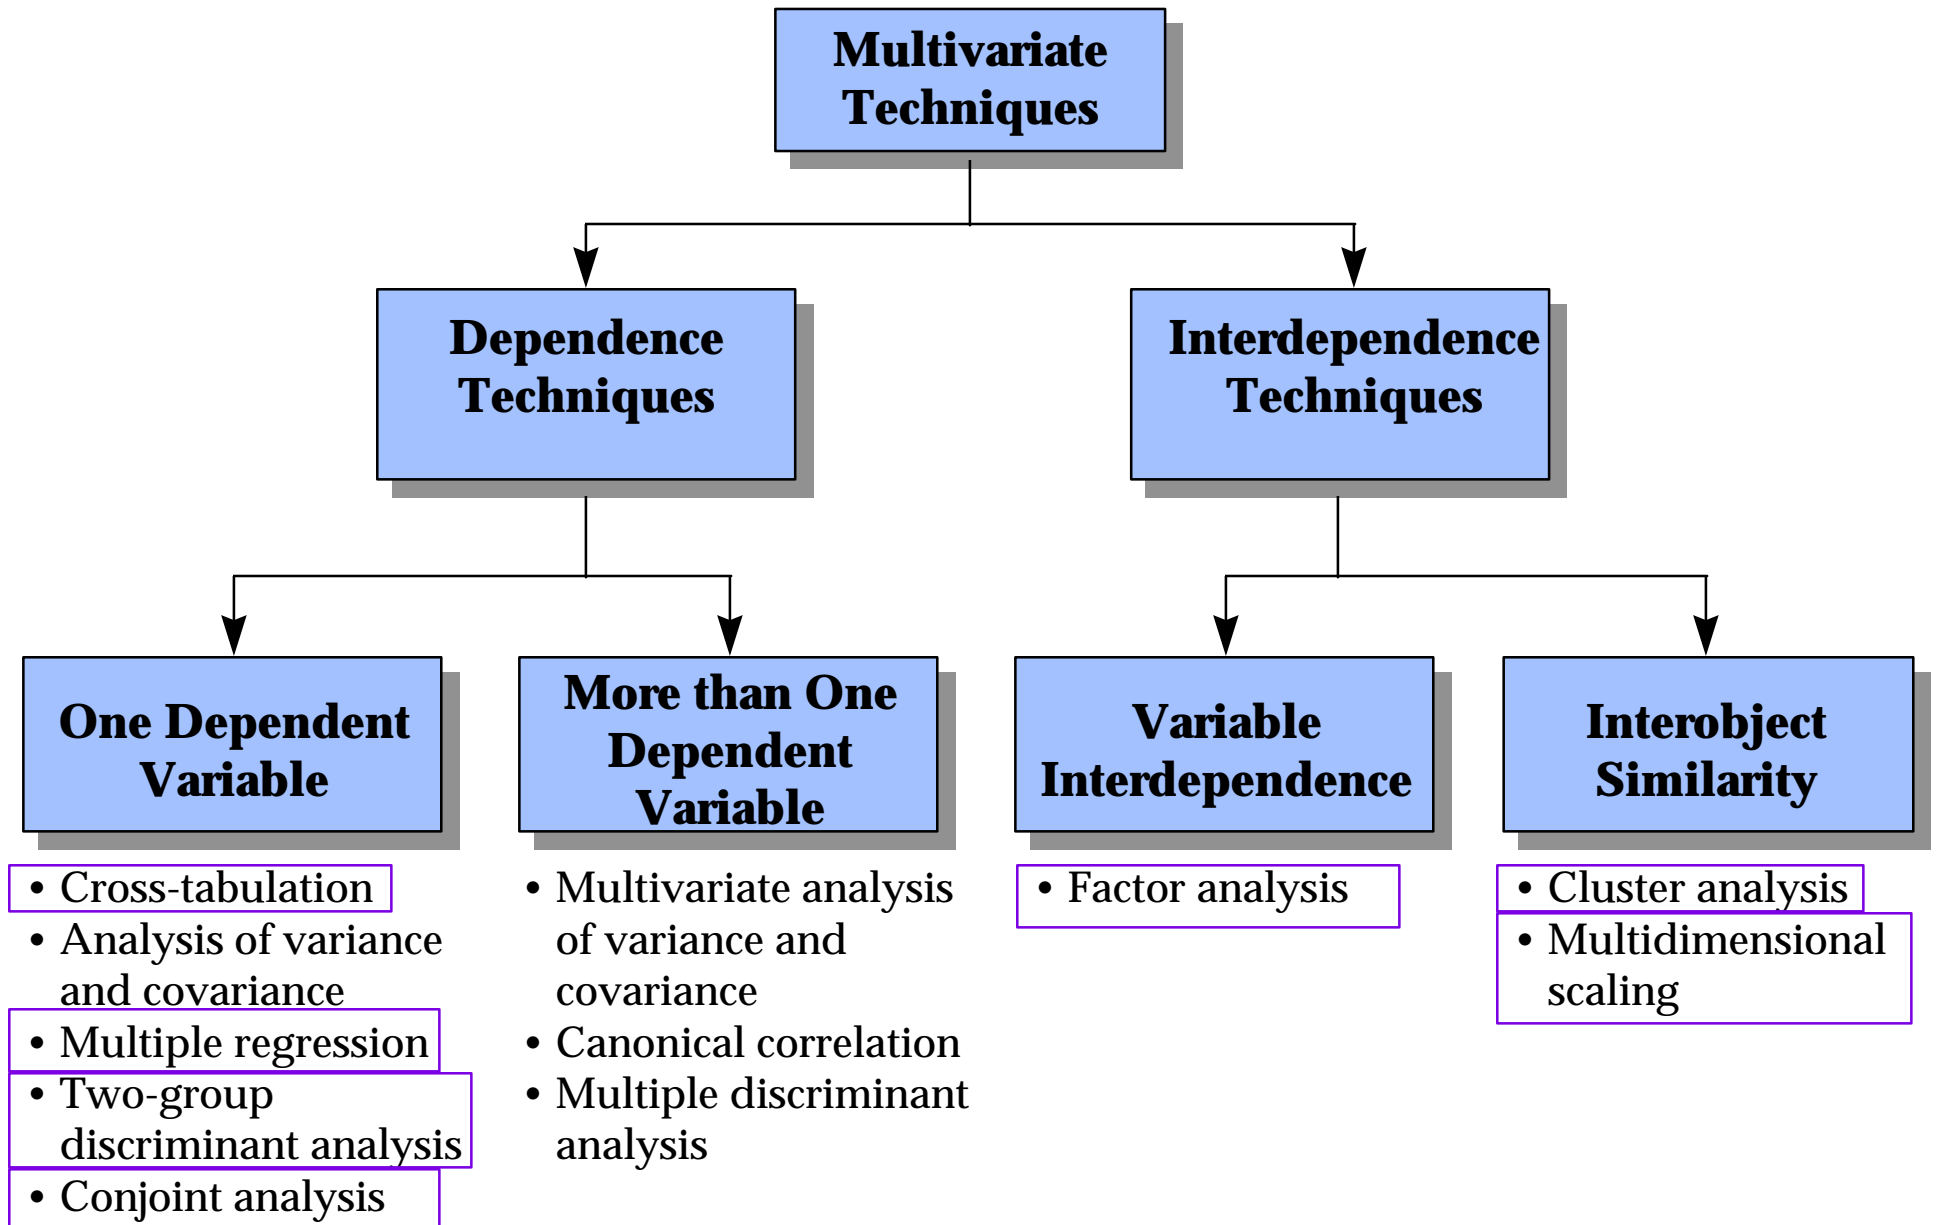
Multivariate Techniques

Dependence Techniques

Interdependence Techniques

One Dependent Variable

More than One Dependent Variable

Variable Interdependence

Interobject Similarity

• Cross-tabulation
• Analysis of variance and covariance
• Multiple regression
• Two-group discriminant analysis
• Conjoint analysis

• Multivariate analysis of variance and covariance
• Canonical correlation
• Multiple discriminant analysis

• Factor analysis

• Cluster analysis
• Multidimensional scaling